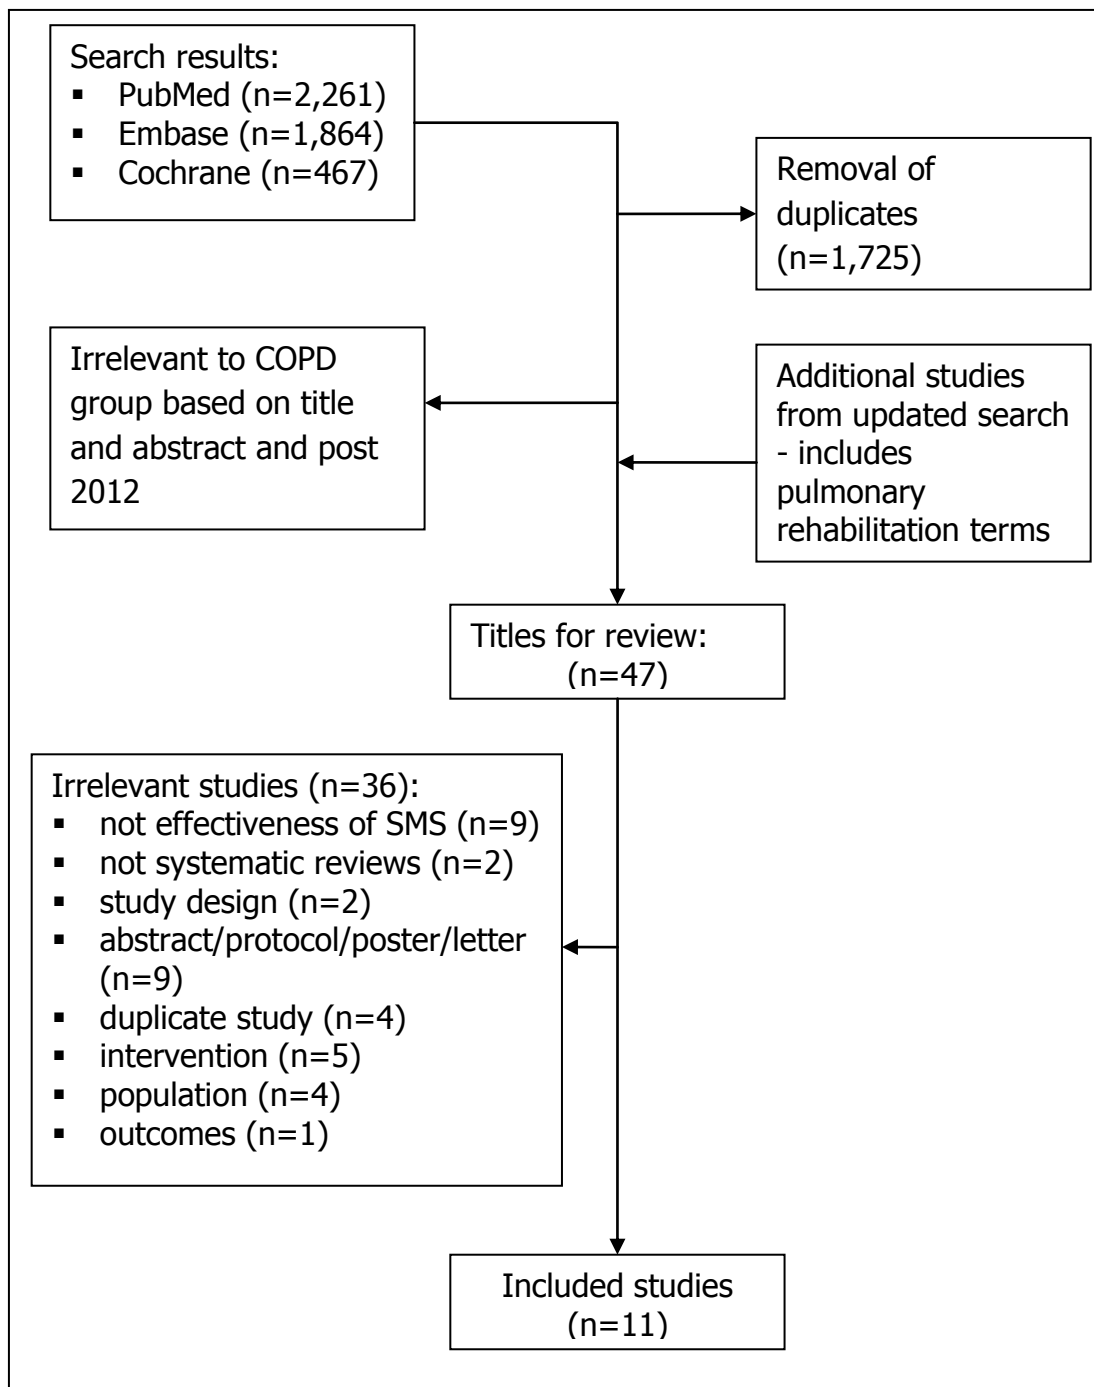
Search results:
- PubMed (n=2,261)
- Embase (n=1,864)
- Cochrane (n=467)

Removal of duplicates (n=1,725)

Irrelevant to COPD group based on title and abstract and post 2012

Additional studies from updated search - includes pulmonary rehabilitation terms

Titles for review: (n=47)

Irrelevant studies (n=36):
- not effectiveness of SMS (n=9)
- not systematic reviews (n=2)
- study design (n=2)
- abstract/protocol/poster/letter (n=9)
- duplicate study (n=4)
- intervention (n=5)
- population (n=4)
- outcomes (n=1)

Included studies (n=11)